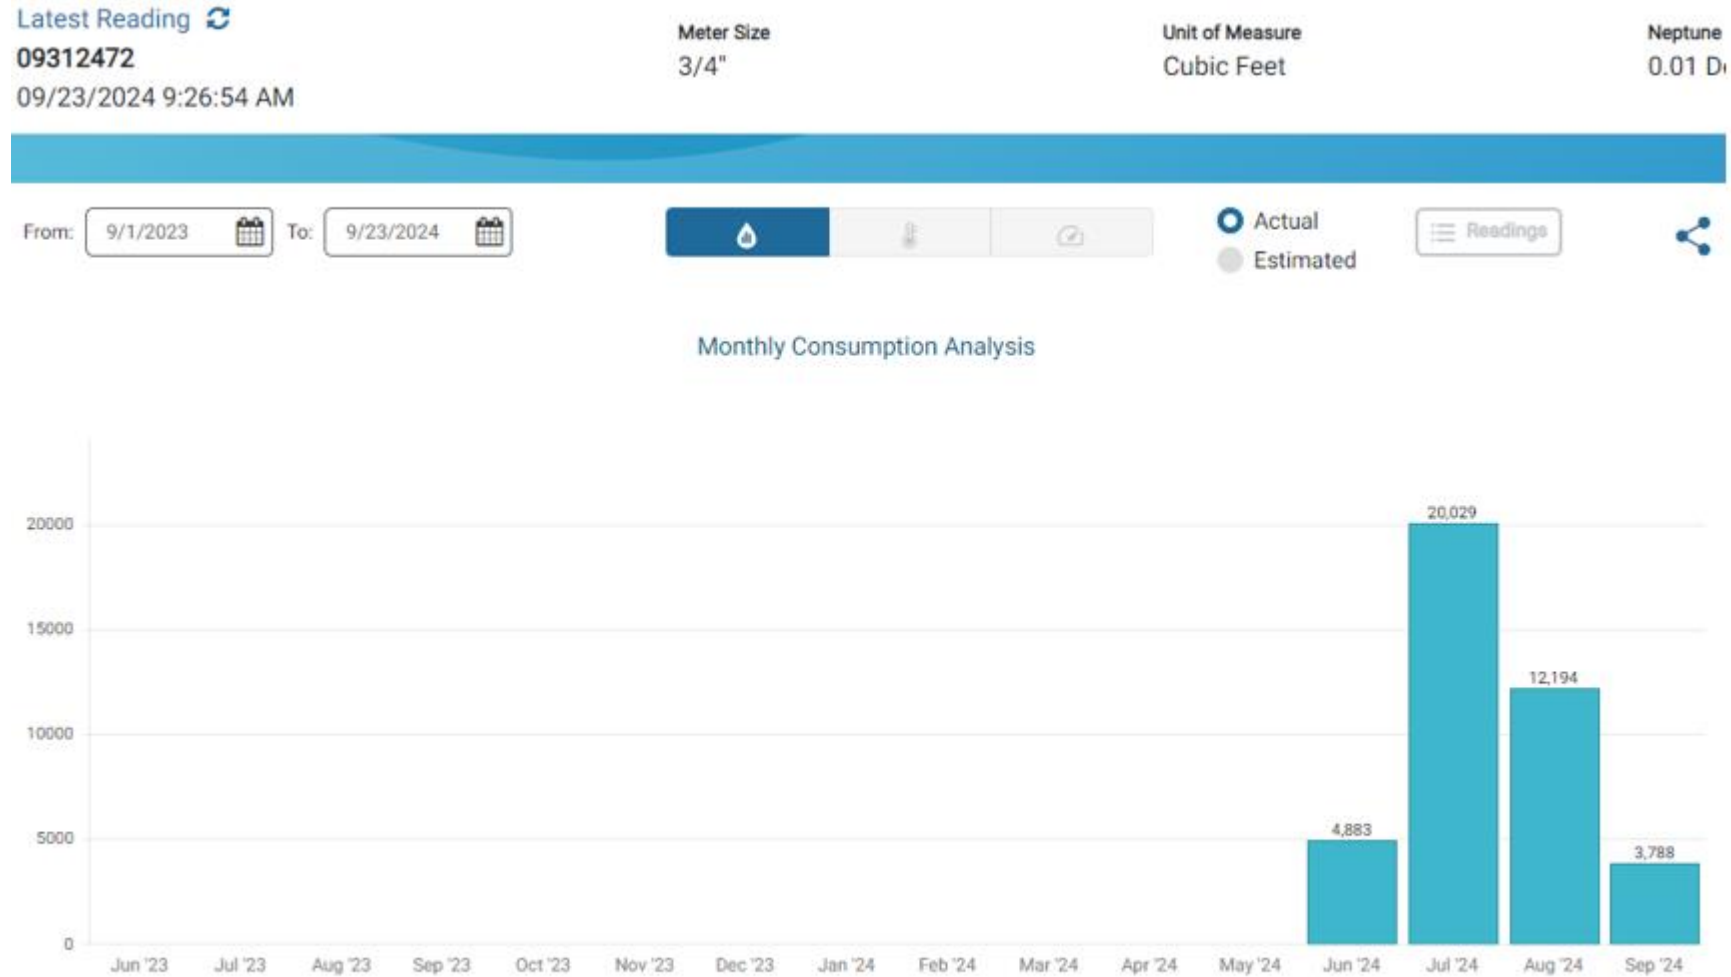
Latest Reading
09312472
09/23/2024 9:26:54 AM

Meter Size
3/4"

Unit of Measure
Cubic Feet

Neptune
0.01 D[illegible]

From: 9/1/2023 To: 9/23/2024

Actual
Estimated

Readings

Monthly Consumption Analysis

20000
15000
10000
5000
0

4,883
20,029
12,194
3,788

Jun '23 Jul '23 Aug '23 Sep '23 Oct '23 Nov '23 Dec '23 Jan '24 Feb '24 Mar '24 Apr '24 May '24 Jun '24 Jul '24 Aug '24 Sep '24